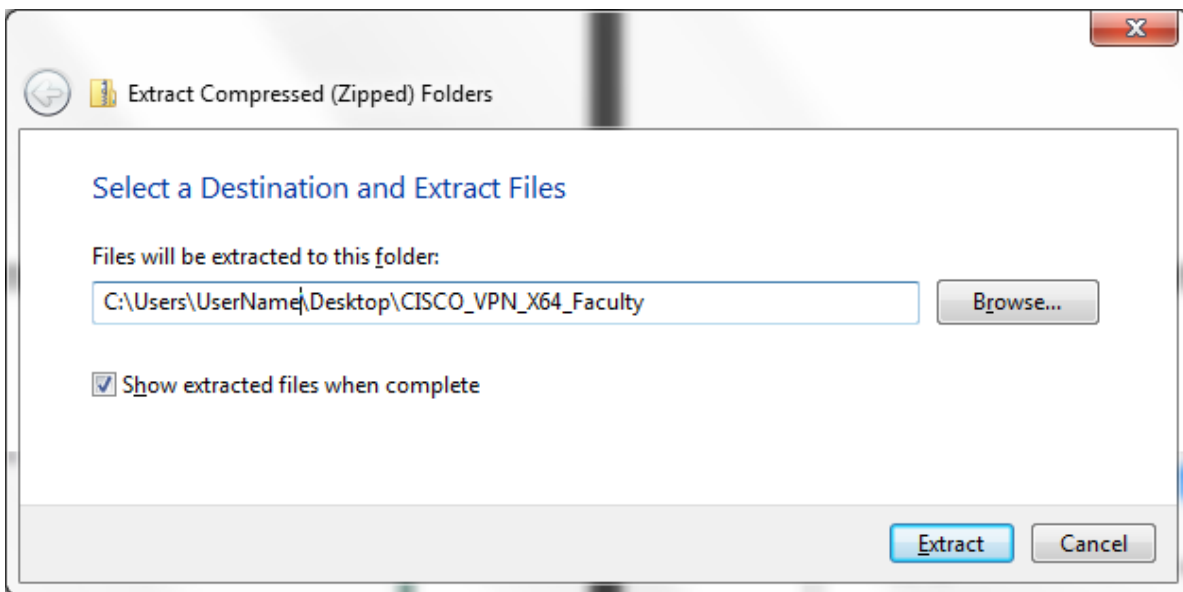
Extract Compressed (Zipped) Folders

Select a Destination and Extract Files

Files will be extracted to this folder:

C:\Users\UserName\Desktop\CISCO_VPN_X64_Faculty

Browse...

Show extracted files when complete

Extract

Cancel